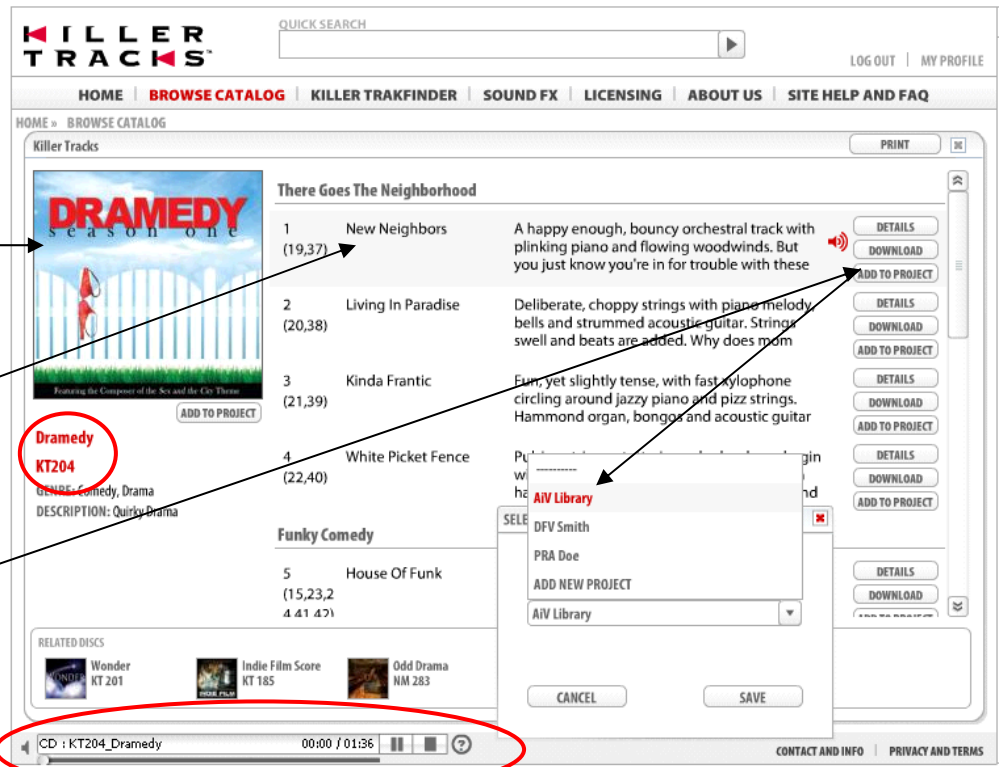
KILLER TRACKS™

QUICK SEARCH

LOG OUT | MY PROFILE

HOME | BROWSE CATALOG | KILLER TRAKFINDER | SOUND FX | LICENSING | ABOUT US | SITE HELP AND FAQ

HOME » BROWSE CATALOG

Killer Tracks

PRINT

DRAMEDY season one

Featuring the Composer of the Sex and the City Theme

ADD TO PROJECT

Dramedy
KT204
GENRE: Comedy, Drama
DESCRIPTION: Quirky Drama

There Goes The Neighborhood

1 (19,37) New Neighbors A happy enough, bouncy orchestral track with plinking piano and flowing woodwinds. But you just know you're in for trouble with these

DETAILS
DOWNLOAD
ADD TO PROJECT

2 (20,38) Living In Paradise Deliberate, choppy strings with piano melody, bells and strummed acoustic guitar. Strings swell and beats are added. Why does mom

DETAILS
DOWNLOAD
ADD TO PROJECT

3 (21,39) Kinda Frantic Fun, yet slightly tense, with fast xylophone circling around jazzy piano and pizz strings. Hammond organ, bongos and acoustic guitar

DETAILS
DOWNLOAD
ADD TO PROJECT

4 (22,40) White Picket Fence Pu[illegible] gin w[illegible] ha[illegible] nd

DETAILS
DOWNLOAD
ADD TO PROJECT

Funky Comedy

5 (15,23,2 4,41,42) House Of Funk

DETAILS
DOWNLOAD
ADD TO PROJECT

SELE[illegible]

----------
AiV Library
DFV Smith
PRA Doe
ADD NEW PROJECT

AiV Library

CANCEL
SAVE

RELATED DISCS

Wonder KT 201
Indie Film Score KT 185
Odd Drama NM 283

CD : KT204_Dramedy 00:00 / 01:36

CONTACT AND INFO | PRIVACY AND TERMS